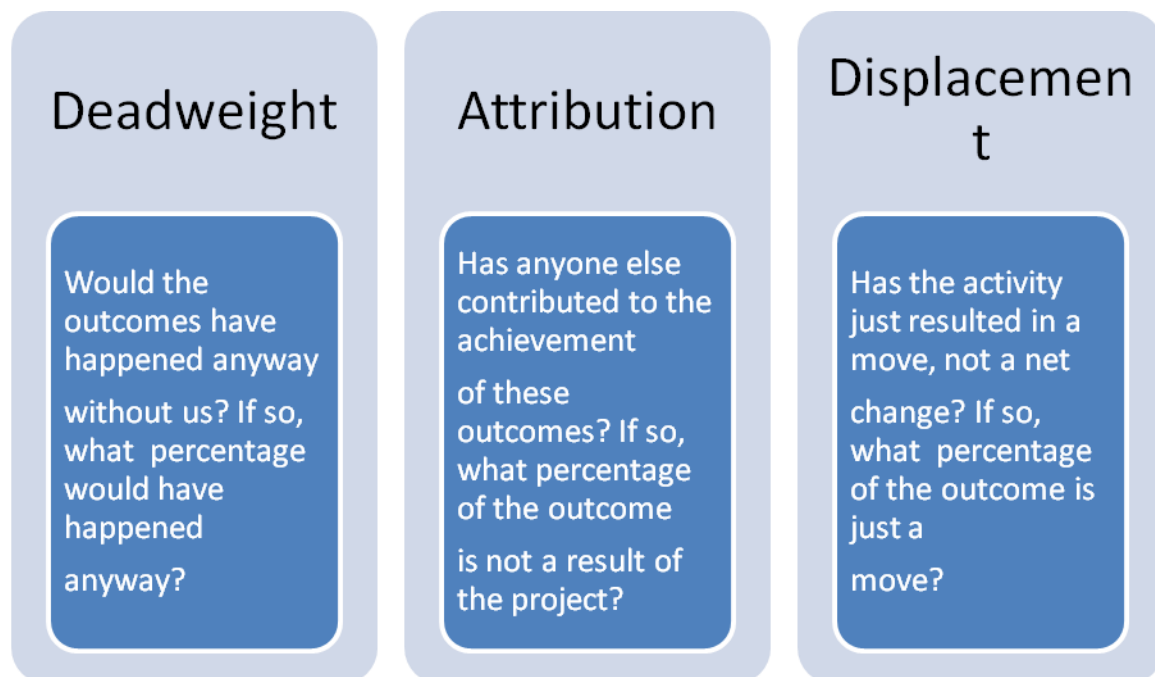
Deadweight

Would the outcomes have happened anyway without us? If so, what percentage would have happened anyway?

Attribution

Has anyone else contributed to the achievement of these outcomes? If so, what percentage of the outcome is not a result of the project?

Displacement

Has the activity just resulted in a move, not a net change? If so, what percentage of the outcome is just a move?